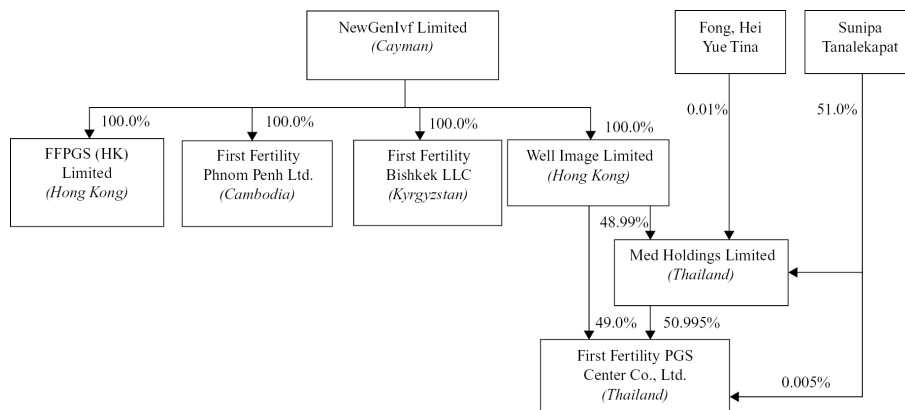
NewGenIvf Limited
(Cayman)

Fong, Hei Yue Tina

Sunipa Tanalekapat

100.0%

100.0%

100.0%

100.0%

0.01%

51.0%

FFPGS (HK) Limited
(Hong Kong)

First Fertility Phnom Penh Ltd.
(Cambodia)

First Fertility Bishkek LLC
(Kyrgyzstan)

Well Image Limited
(Hong Kong)

48.99%

Med Holdings Limited
(Thailand)

49.0%

50.995%

First Fertility PGS Center Co., Ltd.
(Thailand)

0.005%